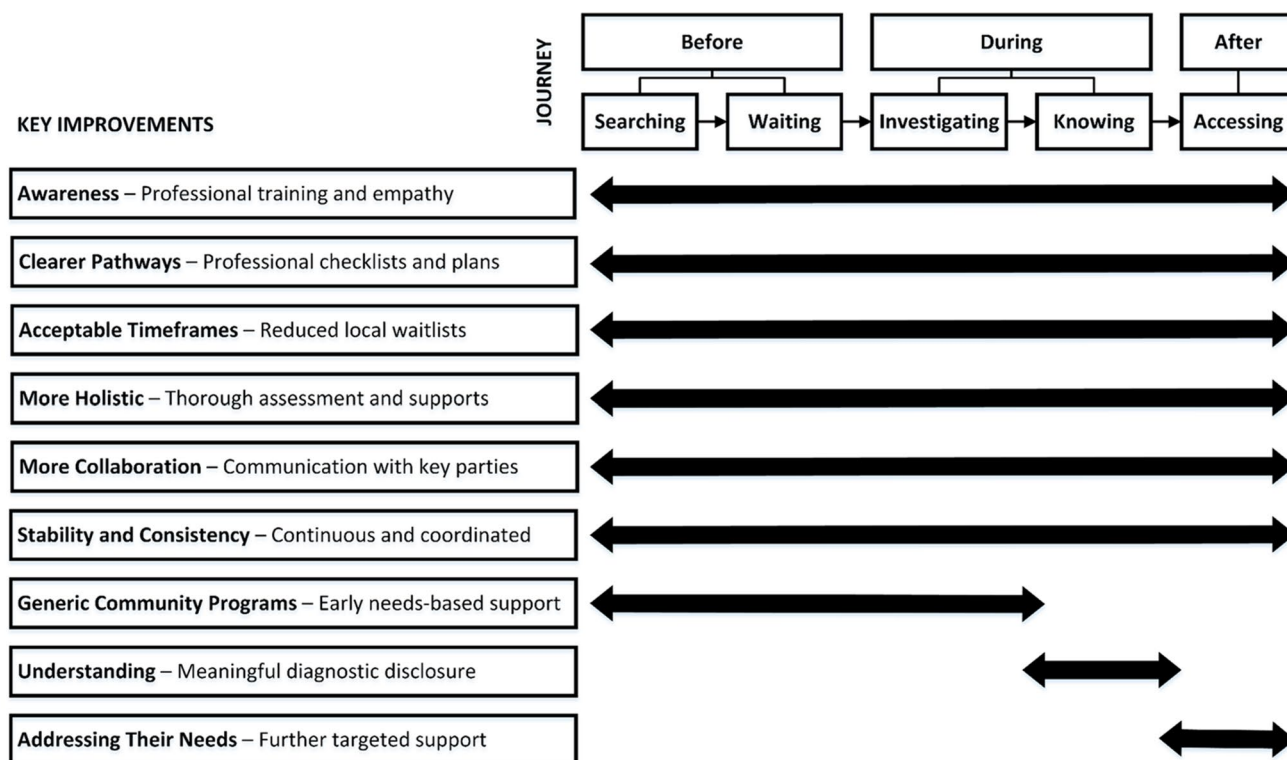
JOURNEY

Before

During

After

Searching

Waiting

Investigating

Knowing

Accessing

KEY IMPROVEMENTS

**Awareness** – Professional training and empathy

**Clearer Pathways** – Professional checklists and plans

**Acceptable Timeframes** – Reduced local waitlists

**More Holistic** – Thorough assessment and supports

**More Collaboration** – Communication with key parties

**Stability and Consistency** – Continuous and coordinated

**Generic Community Programs** – Early needs-based support

**Understanding** – Meaningful diagnostic disclosure

**Addressing Their Needs** – Further targeted support